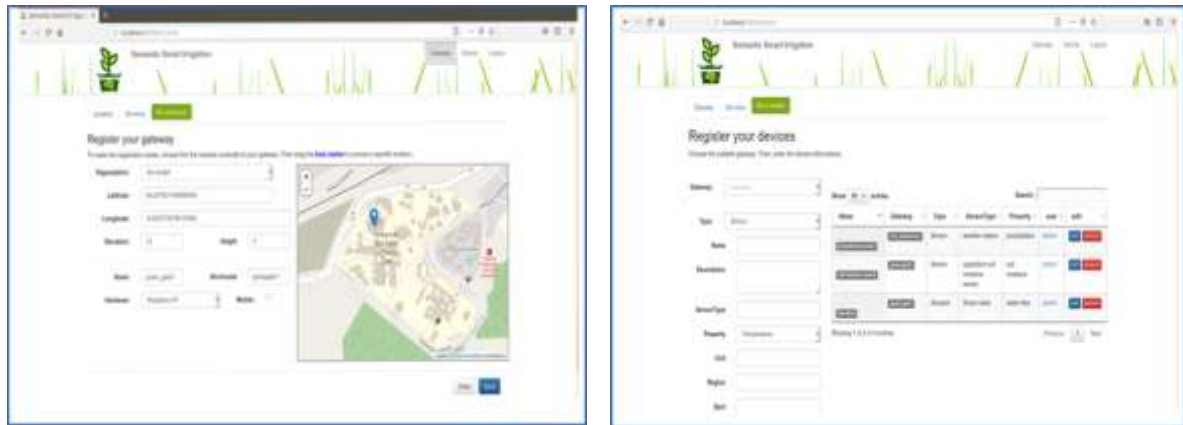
Semantic Smart Irrigation

Register your gateway

Organization:

Latitude:

Longitude:

Elevation:

Height:

Name:

Hardware:

Mobile:

Clear

Send

Semantic Smart Irrigation

Register your devices

Gateway:

Type:

Name:

Description:

SensorType:

Property:

Unit:

Region:

Search:

| Name | Gateway | Type | SensorType | Property | user | edit |
|---|---|---|---|---|---|---|
| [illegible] | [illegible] | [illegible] | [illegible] | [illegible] | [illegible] | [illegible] |
| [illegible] | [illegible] | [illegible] | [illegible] | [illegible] | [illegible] | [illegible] |
| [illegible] | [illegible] | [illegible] | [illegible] | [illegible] | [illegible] | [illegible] |

Previous 1 Next